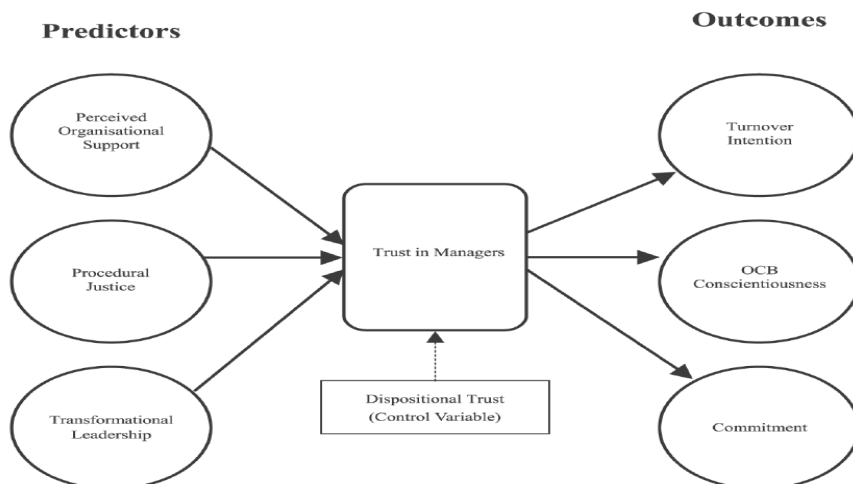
Predictors

Outcomes

Perceived Organisational Support

Procedural Justice

Transformational Leadership

Trust in Managers

Dispositional Trust (Control Variable)

Turnover Intention

OCB Conscientiousness

Commitment